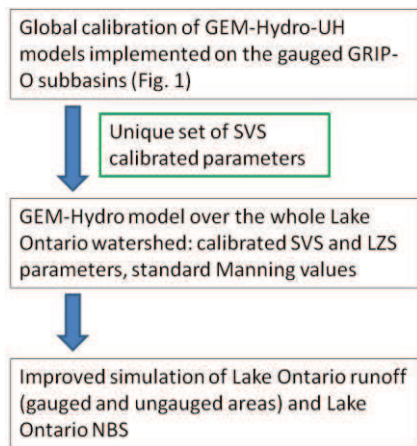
Global calibration of GEM-Hydro-UH models implemented on the gauged GRIP-O subbasins (Fig. 1)

Unique set of SVS calibrated parameters

GEM-Hydro model over the whole Lake Ontario watershed: calibrated SVS and LZS parameters, standard Manning values

Improved simulation of Lake Ontario runoff (gauged and ungauged areas) and Lake Ontario NBS